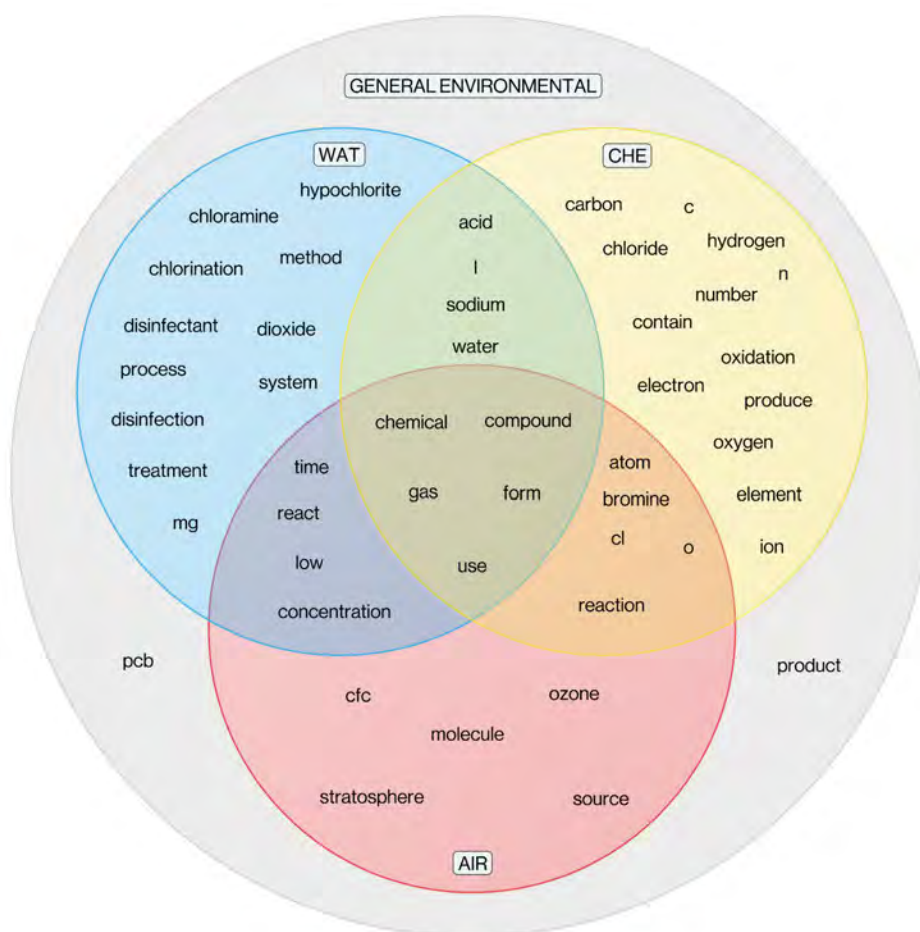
GENERAL ENVIRONMENTAL

WAT

hypochlorite
chloramine
method
chlorination
disinfectant
dioxide
process
system
disinfection
treatment
mg

CHE

carbon
c
chloride
hydrogen
n
number
contain
oxidation
electron
produce
oxygen
element
ion

acid
l
sodium
water

chemical
compound
gas
form
use

time
react
low
concentration

atom
bromine
cl
o
reaction

pcb
product

cfc
ozone
molecule
stratosphere
source

AIR